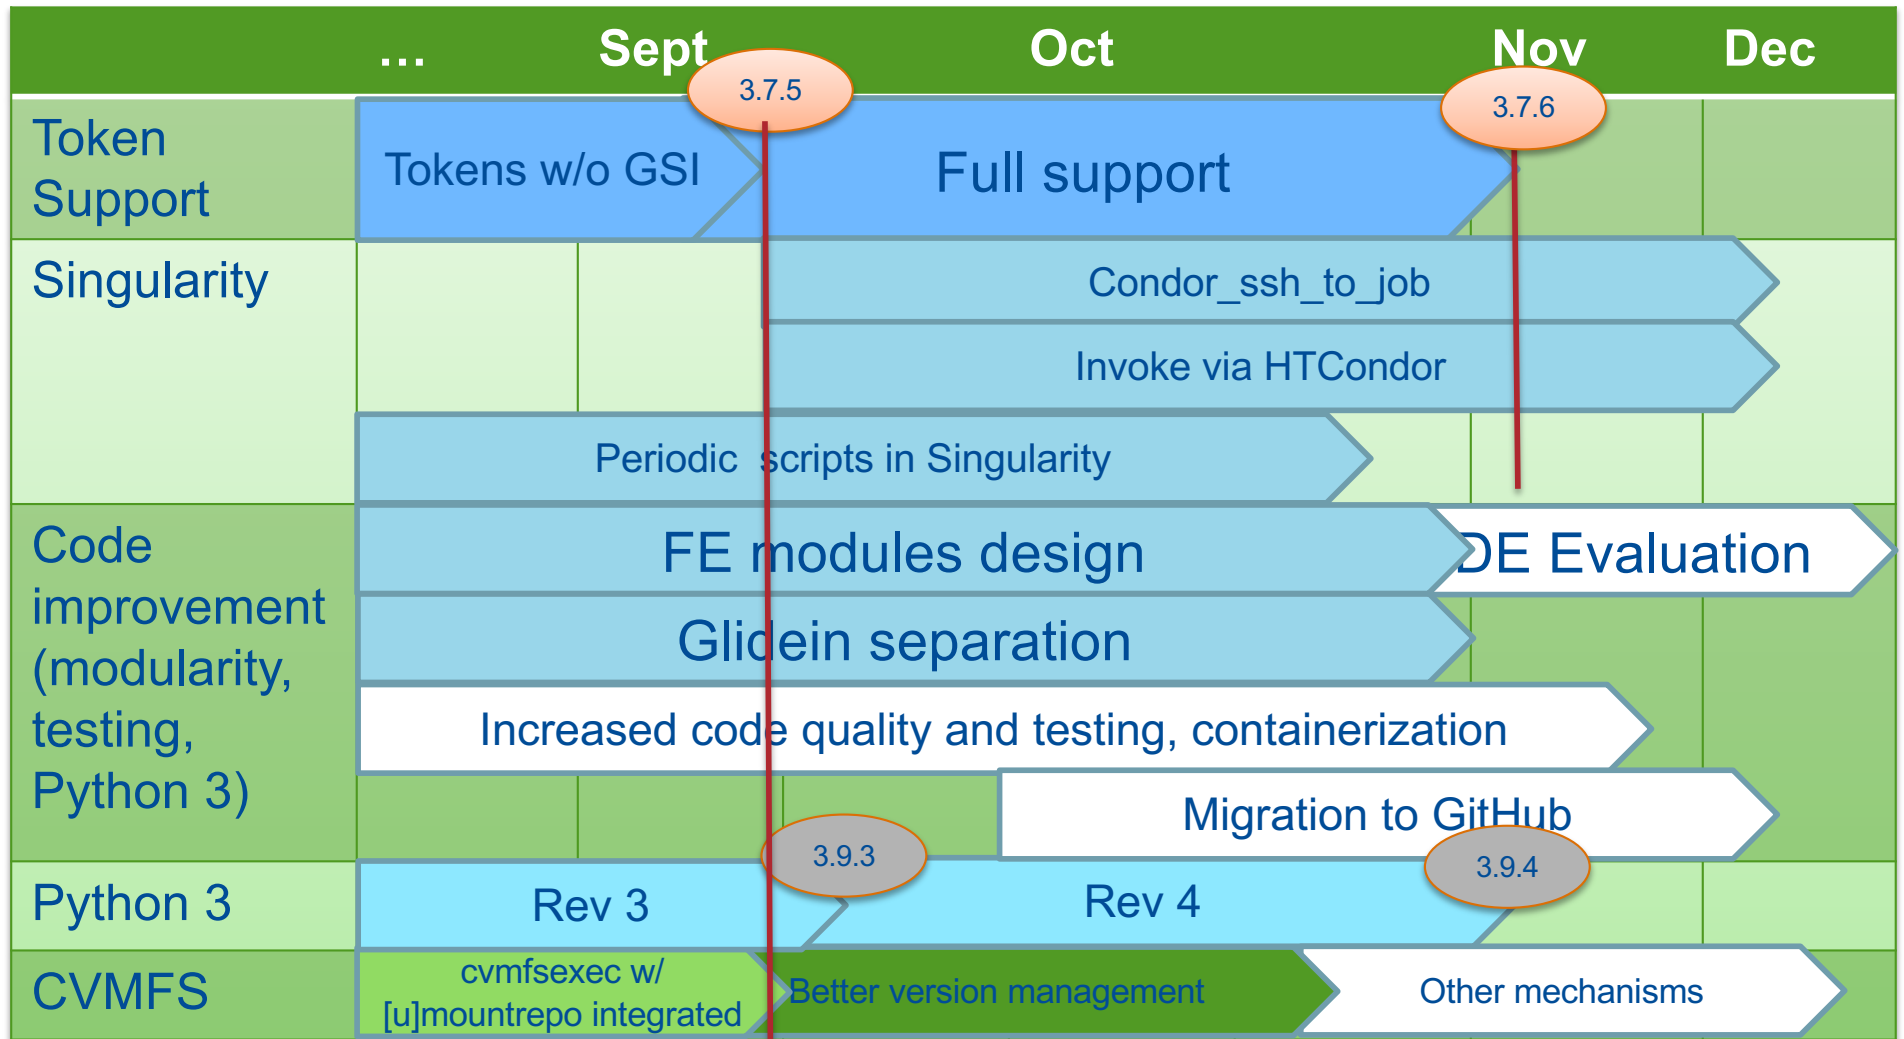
| | … | Sept | Oct | Nov | Dec |
|---|---|---|---|---|---|
| Token Support | Tokens w/o GSI | 3.7.5 | Full support | 3.7.6 | |
| Singularity | | | Condor_ssh_to_job | | |
| | | | Invoke via HTCondor | | |
| | Periodic scripts in Singularity | | | | |
| Code improvement (modularity, testing, Python 3) | FE modules design | | | DE Evaluation | |
| | Glidein separation | | | | |
| | Increased code quality and testing, containerization | | | | |
| | | | Migration to GitHub | | |
| Python 3 | Rev 3 | 3.9.3 | Rev 4 | 3.9.4 | |
| CVMFS | cvmfsexec w/ [u]mountrepo integrated | | Better version management | Other mechanisms | |